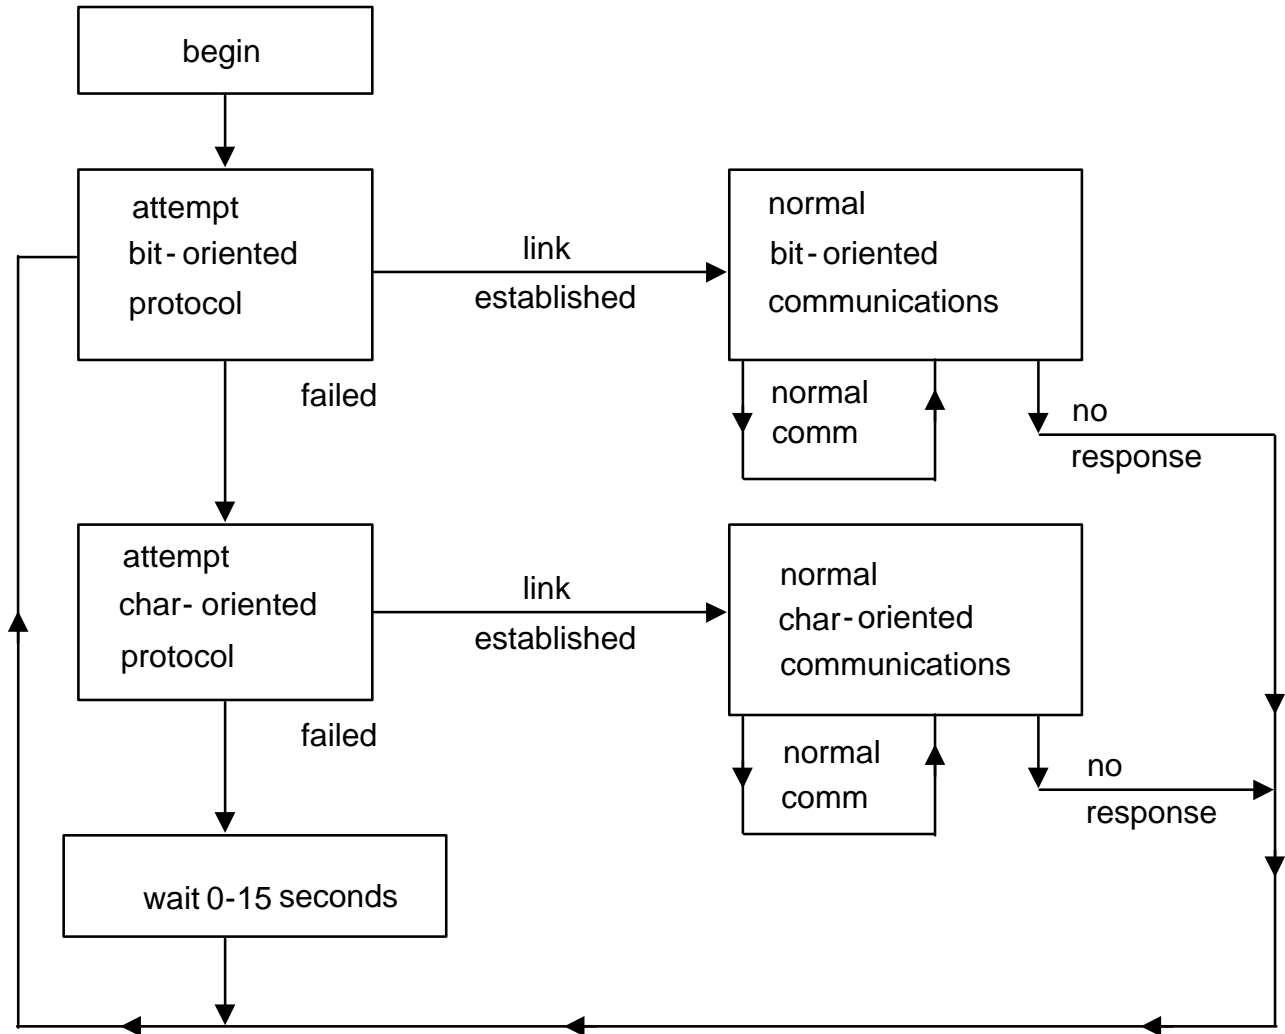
begin

attempt bit-oriented protocol

link established

normal bit-oriented communications

failed

normal comm

no response

attempt char-oriented protocol

link established

normal char-oriented communications

failed

normal comm

no response

wait 0-15 seconds